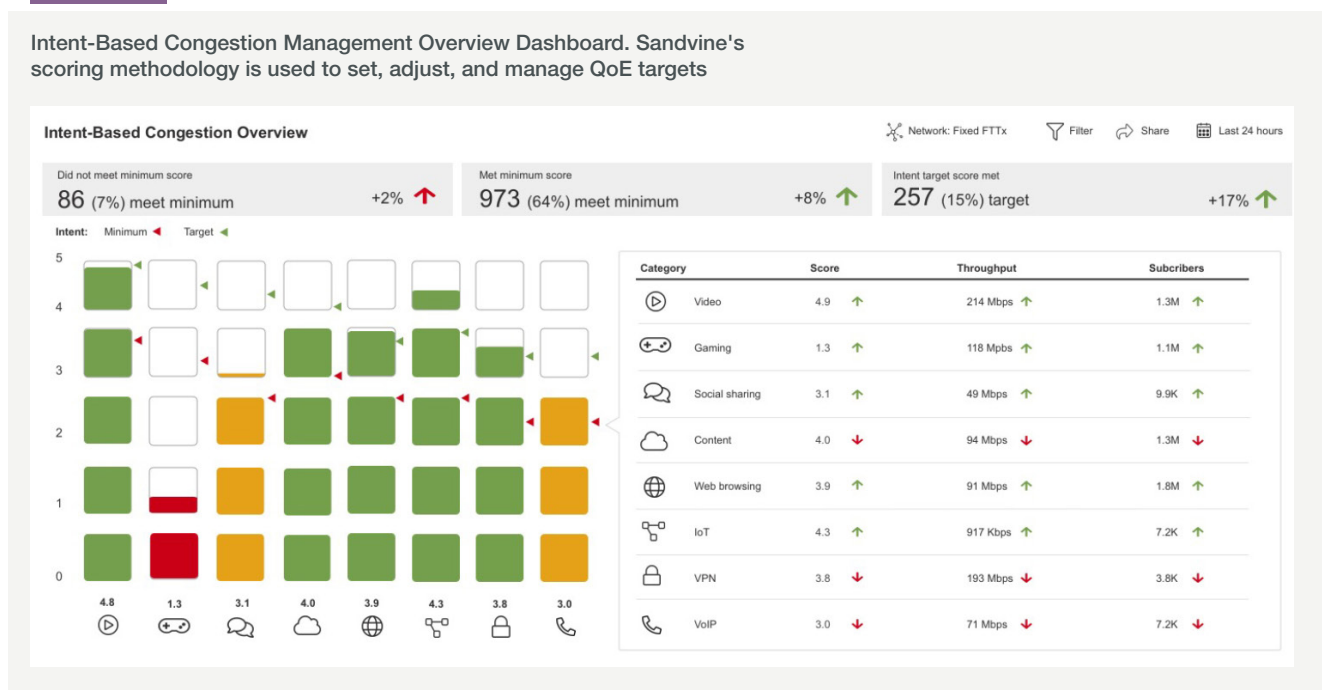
Intent-Based Congestion Management Overview Dashboard. Sandvine's scoring methodology is used to set, adjust, and manage QoE targets

Intent-Based Congestion Overview

Network: Fixed FTTx
Filter
Share
Last 24 hours

Did not meet minimum score
86 (7%) meet minimum +2%

Met minimum score
973 (64%) meet minimum +8%

Intent target score met
257 (15%) target +17%

Intent: Minimum Target

5
4
3
2
1
0

4.8 1.3 3.1 4.0 3.9 4.3 3.8 3.0

| Category | Score | Throughput | Subcribers |
|---|---|---|---|
| Video | 4.9 | 214 Mbps | 1.3M |
| Gaming | 1.3 | 118 Mpbs | 1.1M |
| Social sharing | 3.1 | 49 Mbps | 9.9K |
| Content | 4.0 | 94 Mbps | 1.3M |
| Web browsing | 3.9 | 91 Mbps | 1.8M |
| IoT | 4.3 | 917 Kbps | 7.2K |
| VPN | 3.8 | 193 Mbps | 3.8K |
| VoIP | 3.0 | 71 Mbps | 7.2K |